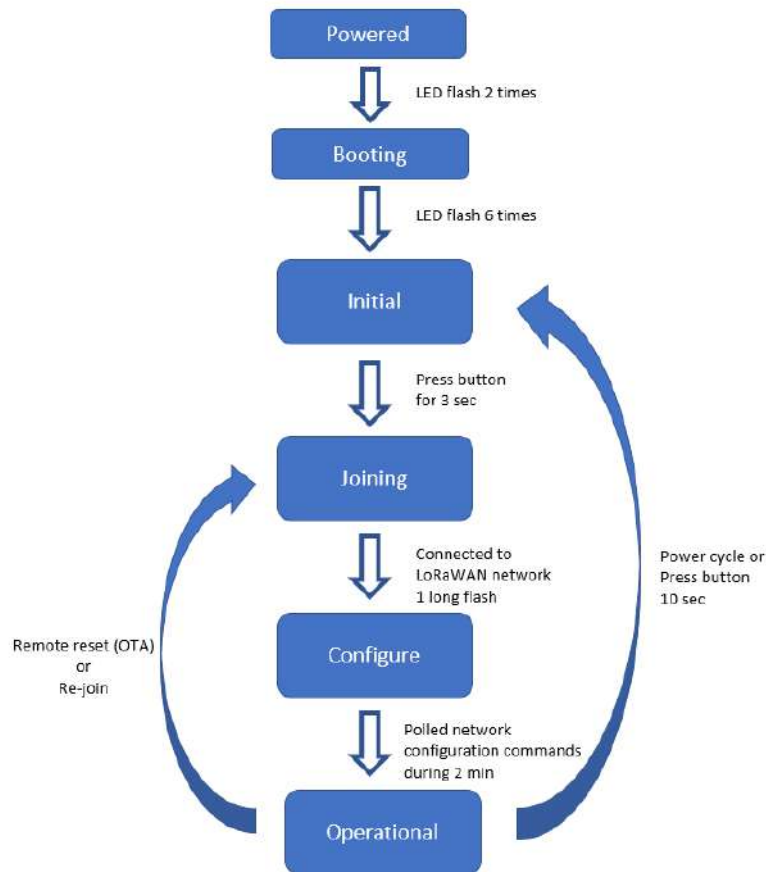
Powered

LED flash 2 times

Booting

LED flash 6 times

Initial

Press button for 3 sec

Joining

Connected to LoRaWAN network 1 long flash

Configure

Polled network configuration commands during 2 min

Operational

Remote reset (OTA) or Re-join

Power cycle or Press button 10 sec